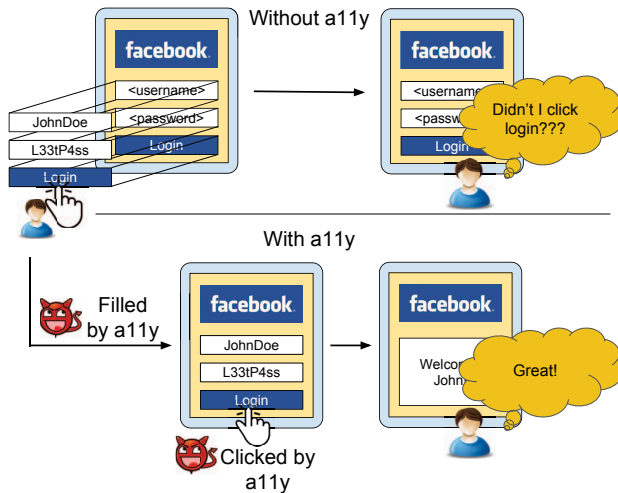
Without a11y

facebook

<username>

<password>

Login

JohnDoe

L33tP4ss

Login

facebook

<userna

<passw

Login

Didn't I click login???

With a11y

Filled by a11y

facebook

JohnDoe

L33tP4ss

Login

Clicked by a11y

facebook

Welco

John

Great!